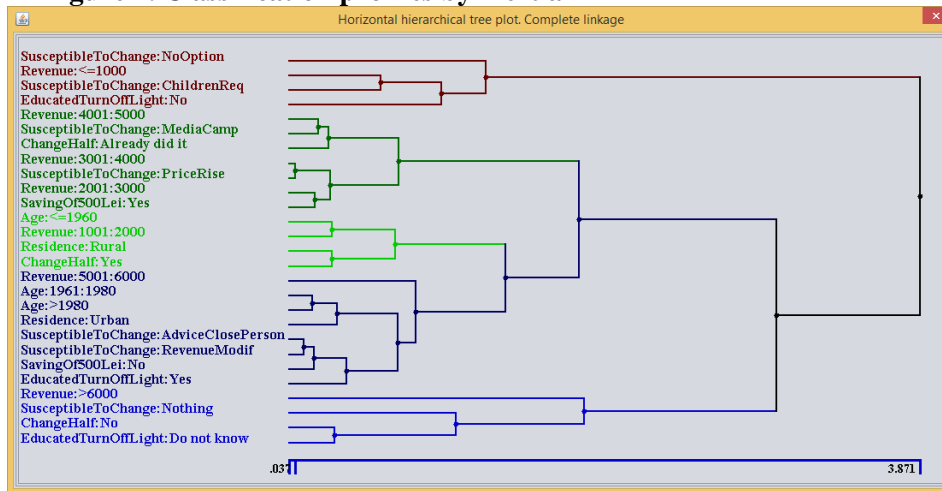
Horizontal hierarchical tree plot. Complete linkage

SusceptibleToChange: NoOption
Revenue: <=1000
SusceptibleToChange: ChildrenReq
EducatedTurnOffLight: No
Revenue: 4001:5000
SusceptibleToChange: MediaCamp
ChangeHalf: Already did it
Revenue: 3001:4000
SusceptibleToChange: PriceRise
Revenue: 2001:3000
SavingOf500Lei: Yes
Age: <=1960
Revenue: 1001:2000
Residence: Rural
ChangeHalf: Yes
Revenue: 5001:6000
Age: 1961:1980
Age: >1980
Residence: Urban
SusceptibleToChange: AdviceClosePerson
SusceptibleToChange: RevenueModif
SavingOf500Lei: No
EducatedTurnOffLight: Yes
Revenue: >6000
SusceptibleToChange: Nothing
ChangeHalf: No
EducatedTurnOffLight: Do not know

.037
3.871